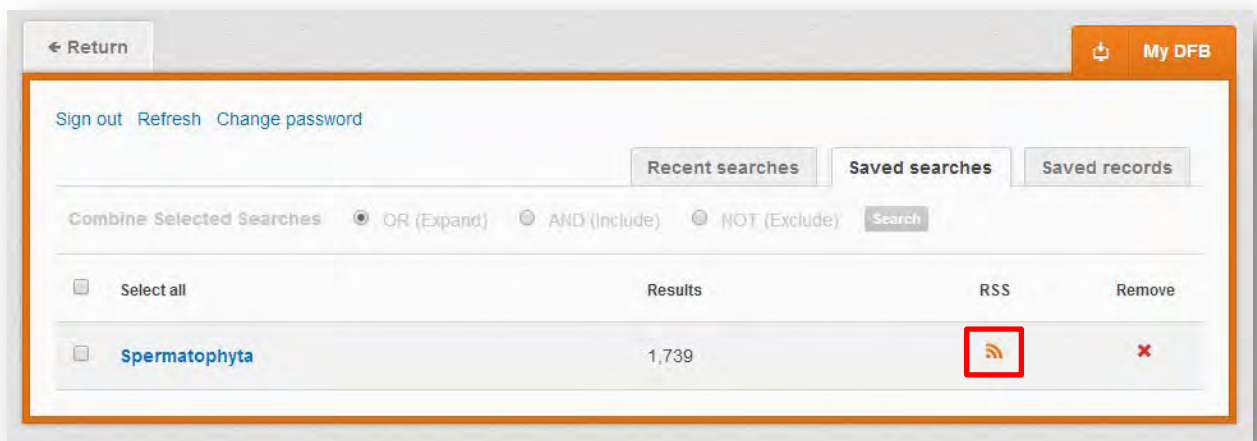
← Return

My DFB

Sign out Refresh Change password

Recent searches | Saved searches | Saved records

Combine Selected Searches OR (Expand) AND (Include) NOT (Exclude) Search

| | Select all | Results | RSS | Remove |
|---|---|---|---|---|
| | Spermatophyta | 1,739 | | ✖ |